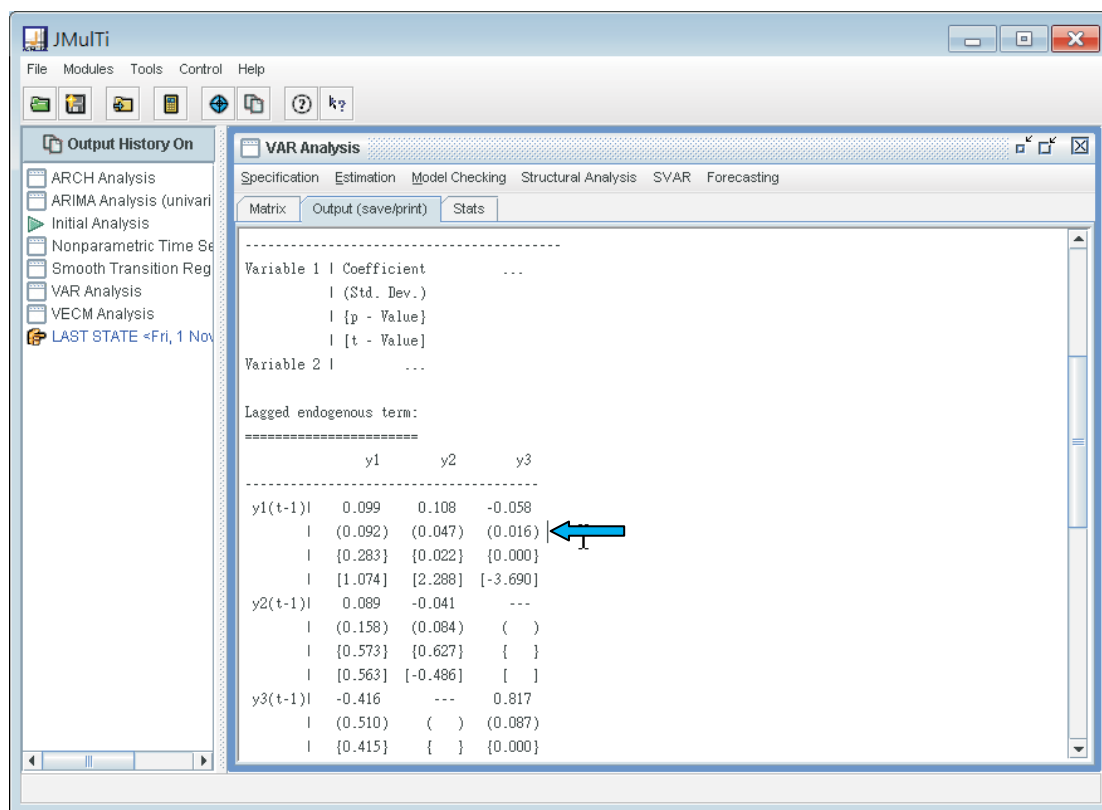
JMulTi

File Modules Tools Control Help

Output History On

ARCH Analysis
ARIMA Analysis (univari
Initial Analysis
Nonparametric Time Se
Smooth Transition Reg
VAR Analysis
VECM Analysis
LAST STATE <Fri, 1 Nov

VAR Analysis

Specification Estimation Model Checking Structural Analysis SVAR Forecasting

Matrix Output (save/print) Stats

-------------------------------------------
Variable 1 | Coefficient ...
| (Std. Dev.)
| {p - Value}
| [t - Value]
Variable 2 | ...

Lagged endogenous term:
======================

| | y1 | y2 | y3 |
|---|---|---|---|
| y1(t-1) | 0.099 | 0.108 | -0.058 |
| | (0.092) | (0.047) | (0.016) |
| | {0.283} | {0.022} | {0.000} |
| | [1.074] | [2.288] | [-3.690] |
| y2(t-1) | 0.089 | -0.041 | --- |
| | (0.158) | (0.084) | ( ) |
| | {0.573} | {0.627} | { } |
| | [0.563] | [-0.486] | [ ] |
| y3(t-1) | -0.416 | --- | 0.817 |
| | (0.510) | ( ) | (0.087) |
| | {0.415} | { } | {0.000} |